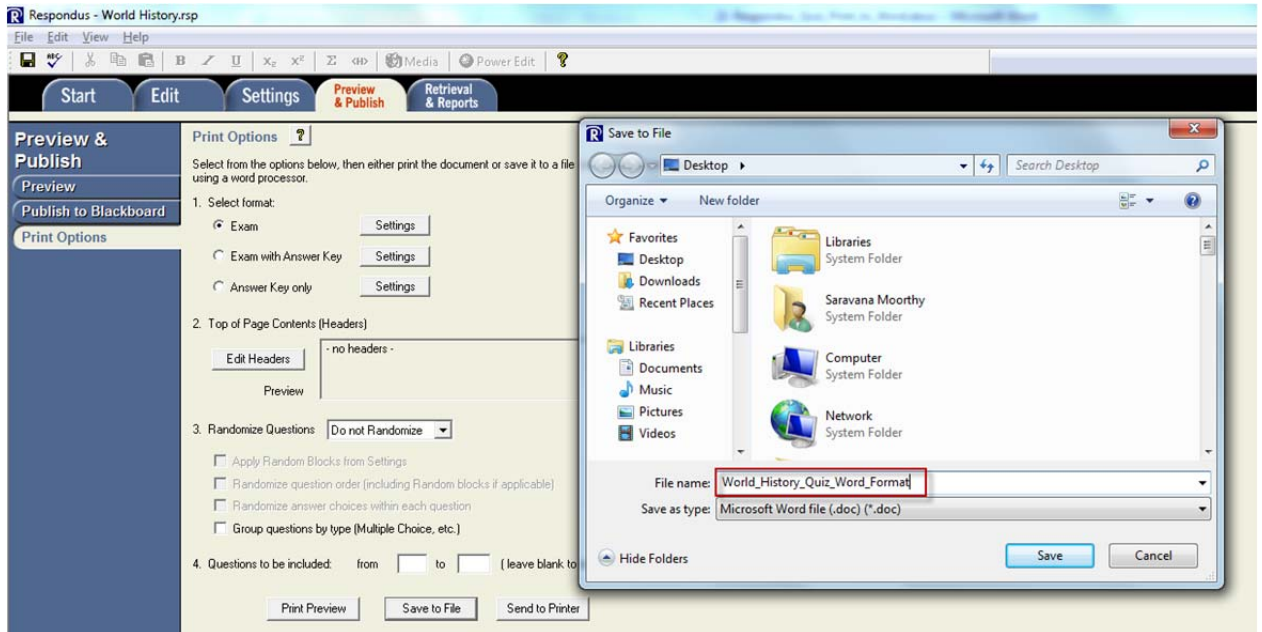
Respondus - World History.rsp

File Edit View Help

B I U $X_2$ $X^2$ Σ Media Power Edit ?

Start Edit Settings Preview & Publish Retrieval & Reports

Preview & Publish
Preview
Publish to Blackboard
Print Options

Print Options ?

Select from the options below, then either print the document or save it to a file using a word processor.

1. Select format:

Exam Settings

Exam with Answer Key Settings

Answer Key only Settings

2. Top of Page Contents (Headers)

Edit Headers - no headers -

Preview

3. Randomize Questions Do not Randomize

Apply Random Blocks from Settings

Randomize question order (including Random blocks if applicable)

Randomize answer choices within each question

Group questions by type (Multiple Choice, etc.)

4. Questions to be included: from to (leave blank to

Print Preview Save to File Send to Printer

Save to File

Desktop ▸ Search Desktop

Organize ▾ New folder

Favorites
Desktop
Downloads
Recent Places

Libraries
Documents
Music
Pictures
Videos

Libraries
System Folder

Saravana Moorthy
System Folder

Computer
System Folder

Network
System Folder

File name: World_History_Quiz_Word_Format

Save as type: Microsoft Word file (.doc) (*.doc)

Hide Folders

Save Cancel